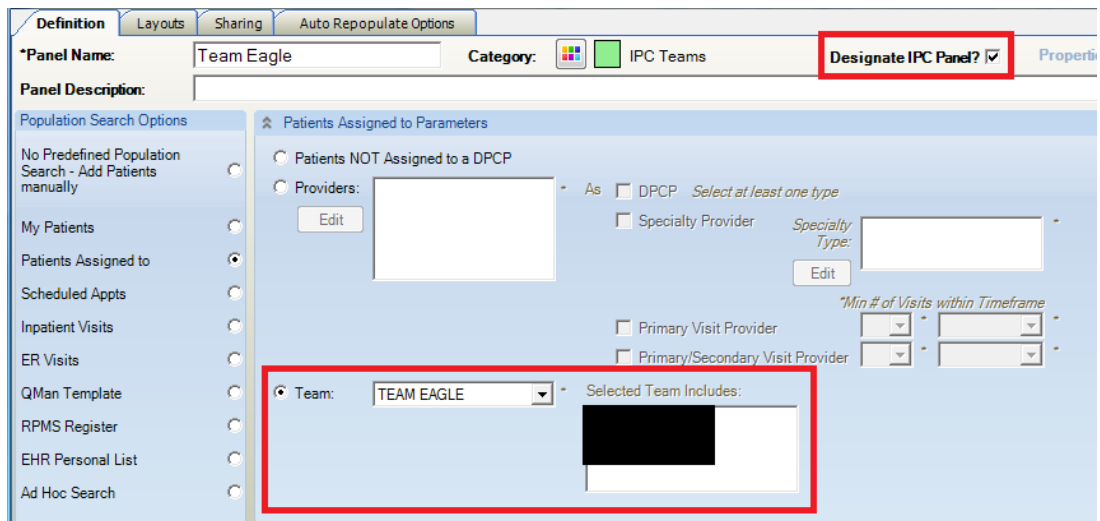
Definition | Layouts | Sharing | Auto Repopulate Options

*Panel Name: Team Eagle
Category: IPC Teams
Designate IPC Panel? ☑
Propertie
Panel Description:

Population Search Options
No Predefined Population Search - Add Patients manually
My Patients
Patients Assigned to
Scheduled Appts
Inpatient Visits
ER Visits
QMan Template
RPMS Register
EHR Personal List
Ad Hoc Search

Patients Assigned to Parameters
Patients NOT Assigned to a DPCP
Providers: *
Edit
As DPCP Select at least one type
Specialty Provider
Specialty Type: *
Edit
*Min # of Visits within Timeframe
Primary Visit Provider * *
Primary/Secondary Visit Provider * *
Team: TEAM EAGLE *
Selected Team Includes: